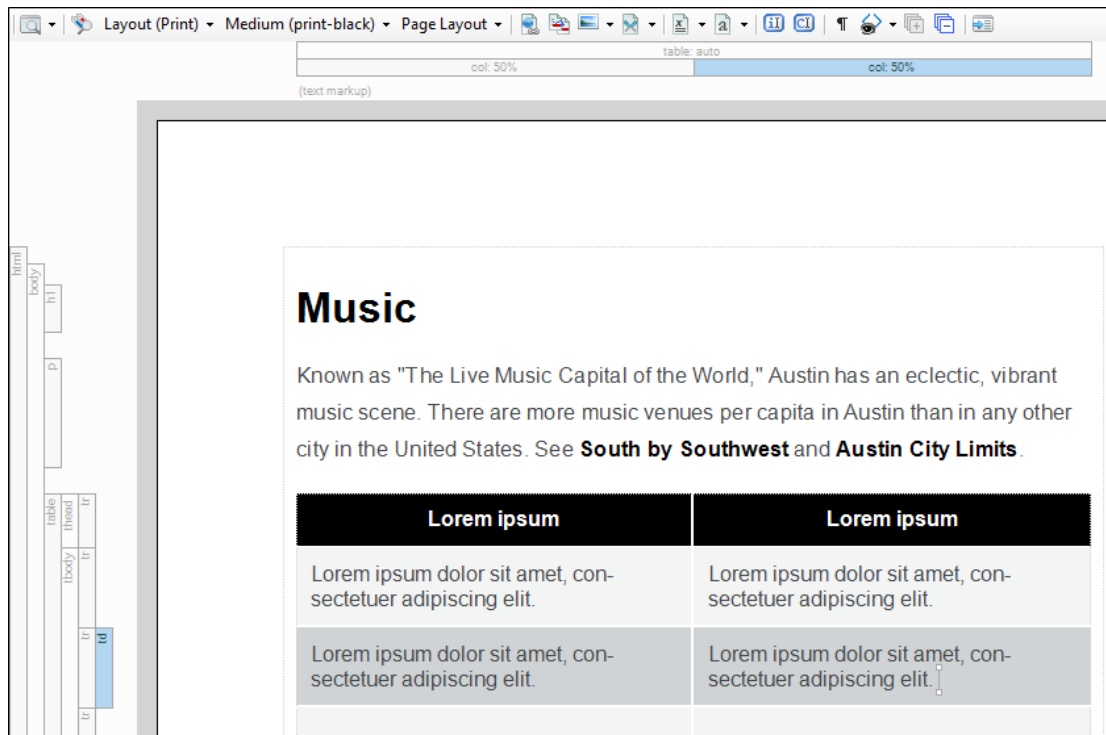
Layout (Print) ▾ Medium (print-black) ▾ Page Layout ▾

table: auto

col: 50%

col: 50%

(text markup)

html
body
h1
p
table
thead
tr
tbody
tr
tr
td
tr

Music

Known as "The Live Music Capital of the World," Austin has an eclectic, vibrant music scene. There are more music venues per capita in Austin than in any other city in the United States. See **South by Southwest** and **Austin City Limits**.

| Lorem ipsum | Lorem ipsum |
|---|---|
| Lorem ipsum dolor sit amet, consectetuer adipiscing elit. | Lorem ipsum dolor sit amet, consectetuer adipiscing elit. |
| Lorem ipsum dolor sit amet, consectetuer adipiscing elit. | Lorem ipsum dolor sit amet, consectetuer adipiscing elit. |